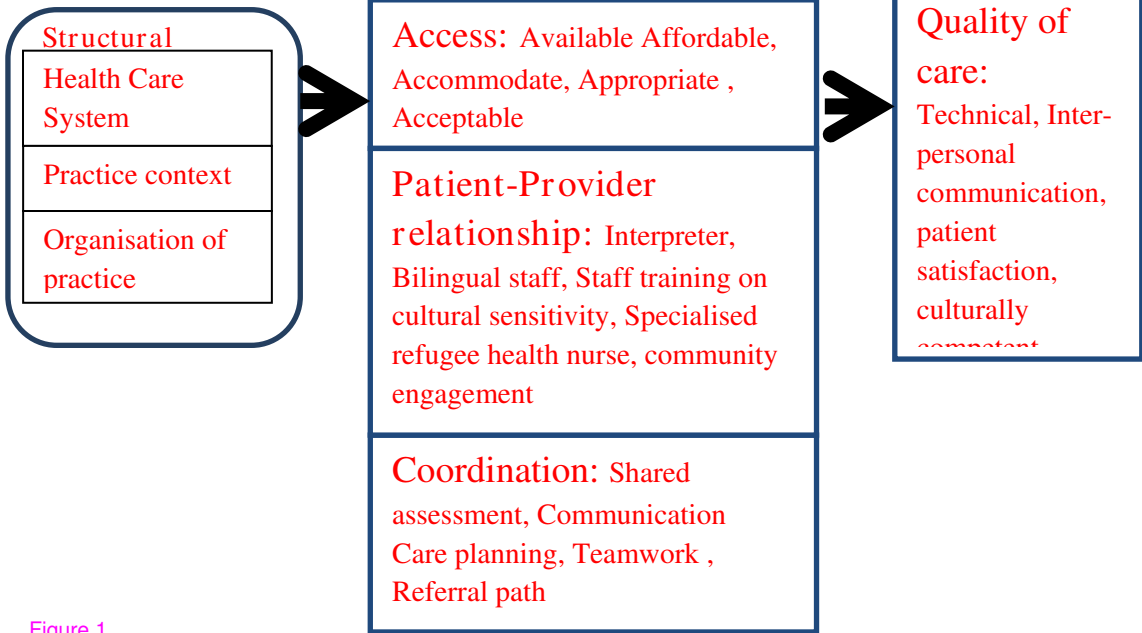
Structural

Health Care System

Practice context

Organisation of practice

Access: Available Affordable, Accommodate, Appropriate , Acceptable

Patient-Provider relationship: Interpreter, Bilingual staff, Staff training on cultural sensitivity, Specialised refugee health nurse, community engagement

Coordination: Shared assessment, Communication Care planning, Teamwork , Referral path

Quality of care: Technical, Interpersonal communication, patient satisfaction, culturally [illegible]

Figure 1